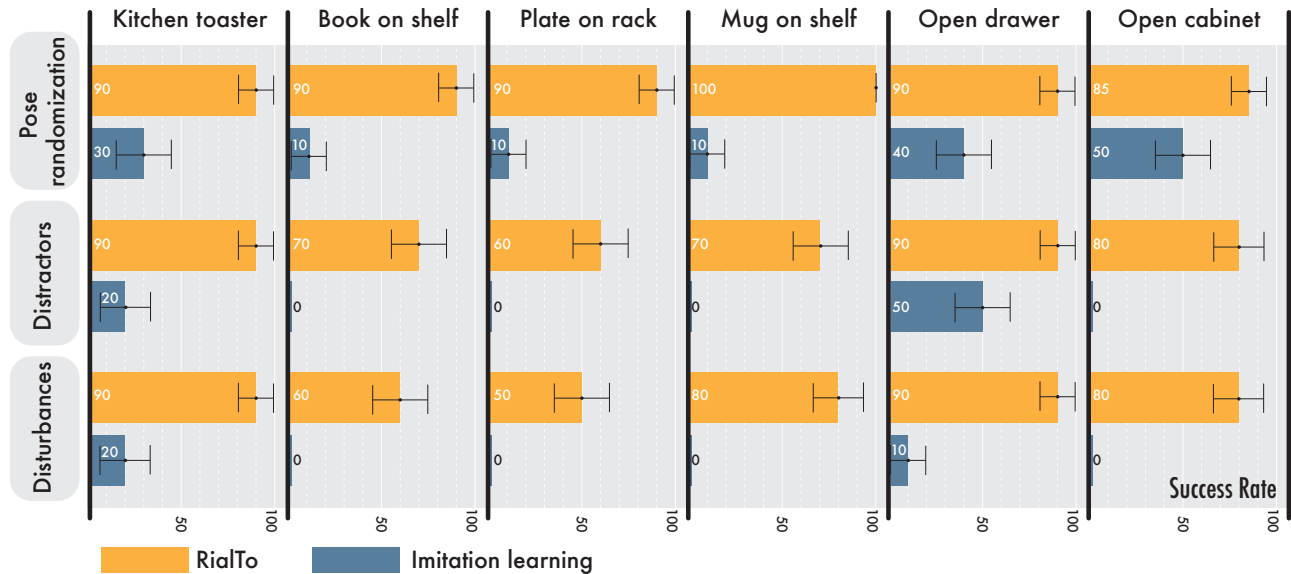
Kitchen toaster | Book on shelf | Plate on rack | Mug on shelf | Open drawer | Open cabinet

Pose randomization
90 | 90 | 90 | 100 | 90 | 85
30 | 10 | 10 | 10 | 40 | 50

Distractors
90 | 70 | 60 | 70 | 90 | 80
20 | 0 | 0 | 0 | 50 | 0

Disturbances
90 | 60 | 50 | 80 | 90 | 80
20 | 0 | 0 | 0 | 10 | 0

Success Rate

50 100 50 100 50 100 50 100 50 100 50 100

RialTo Imitation learning